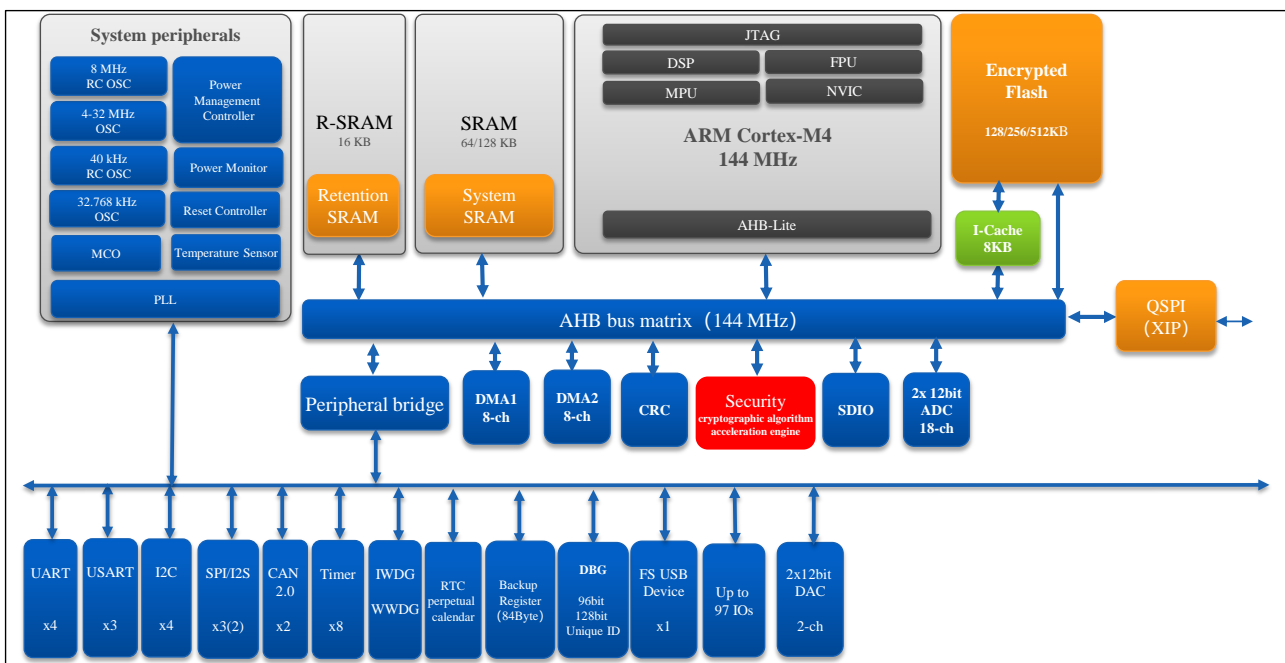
System peripherals

8 MHz RC OSC

Power Management Controller

4-32 MHz OSC

40 kHz RC OSC

Power Monitor

32.768 kHz OSC

Reset Controller

MCO

Temperature Sensor

PLL

R-SRAM
16 KB

Retention SRAM

SRAM
64/128 KB

System SRAM

JTAG

DSP

FPU

MPU

NVIC

ARM Cortex-M4
144 MHz

AHB-Lite

Encrypted Flash

128/256/512KB

I-Cache
8KB

AHB bus matrix（144 MHz）

QSPI
（XIP）

Peripheral bridge

DMA1
8-ch

DMA2
8-ch

CRC

Security
cryptographic algorithm acceleration engine

SDIO

2x 12bit ADC
18-ch

UART

x4

USART

x3

I2C

x4

SPI/I2S

x3(2)

CAN 2.0

x2

Timer

x8

IWDG

WWDG

RTC perpetual calendar

Backup Register (84Byte)

DBG

96bit 128bit Unique ID

FS USB Device

x1

Up to 97 IOs

2x12bit DAC

2-ch